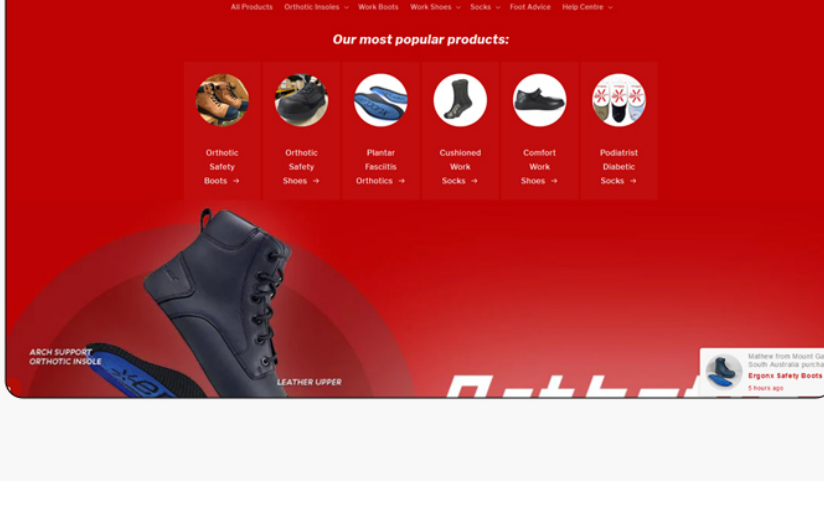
All Products Orthotic Insoles Work Boots Work Shoes Socks Foot Advice Help Centre

Our most popular products:

Orthotic Safety Boots →

Orthotic Safety Shoes →

Plantar Fasciitis Orthotics →

Cushioned Work Socks →

Comfort Work Shoes →

Podiatrist Diabetic Socks →

ARCH SUPPORT ORTHOTIC INSOLE

LEATHER UPPER

Mathew from Mount Ga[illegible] South Australia purcha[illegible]
Ergonx Safety Boots
5 hours ago